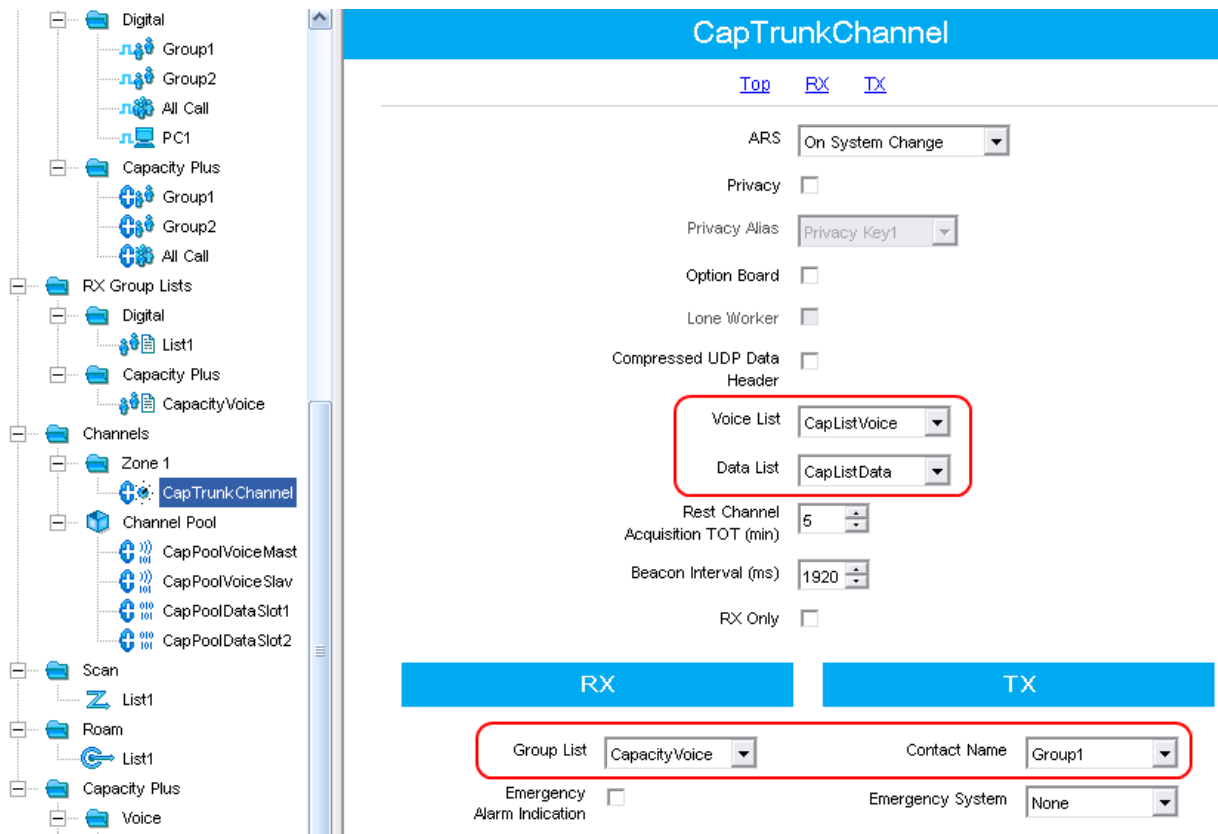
Digital
Group1
Group2
All Call
PC1
Capacity Plus
Group1
Group2
All Call
RX Group Lists
Digital
List1
Capacity Plus
CapacityVoice
Channels
Zone 1
CapTrunkChannel
Channel Pool
CapPoolVoiceMast
CapPoolVoiceSlav
CapPoolDataSlot1
CapPoolDataSlot2
Scan
List1
Roam
List1
Capacity Plus
Voice

CapTrunkChannel

Top RX TX

ARS On System Change
Privacy
Privacy Alias Privacy Key1
Option Board
Lone Worker
Compressed UDP Data Header
Voice List CapListVoice
Data List CapListData
Rest Channel Acquisition TOT (min) 5
Beacon Interval (ms) 1920
RX Only

RX

TX

Group List CapacityVoice
Contact Name Group1
Emergency Alarm Indication
Emergency System None